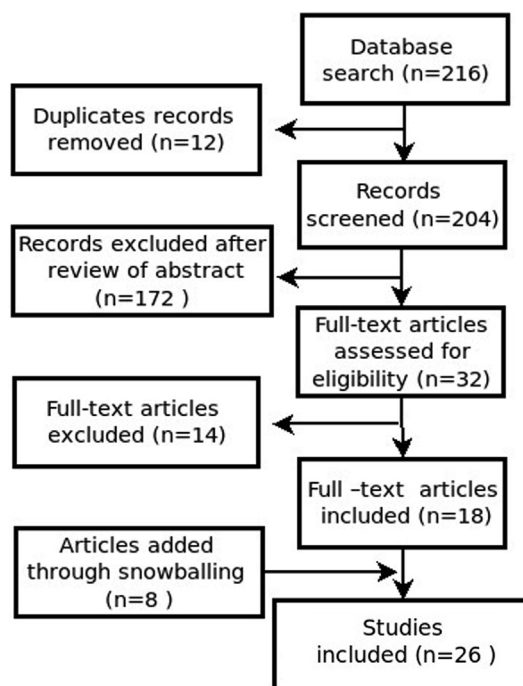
Database search (n=216)

Duplicates records removed (n=12)

Records screened (n=204)

Records excluded after review of abstract (n=172 )

Full-text articles assessed for eligibility (n=32)

Full-text articles excluded (n=14)

Full –text articles included (n=18)

Articles added through snowballing (n=8 )

Studies included (n=26 )